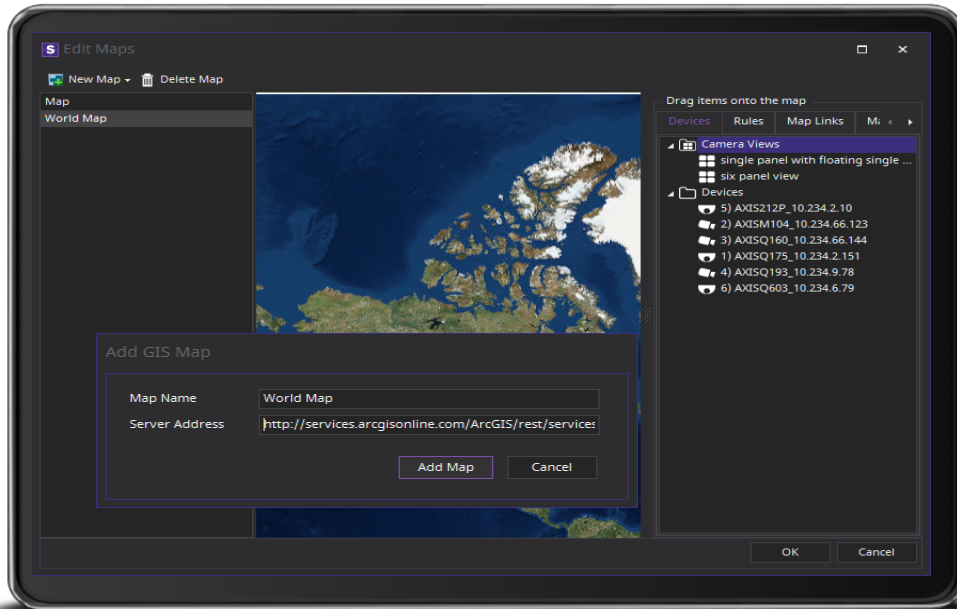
S Edit Maps

New Map Delete Map

Map
World Map

Drag items onto the map

Devices Rules Map Links M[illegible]

Camera Views
single panel with floating single ...
six panel view
Devices
5) AXIS212P_10.234.2.10
2) AXISM104_10.234.66.123
3) AXISQ160_10.234.66.144
1) AXISQ175_10.234.2.151
4) AXISQ193_10.234.9.78
6) AXISQ603_10.234.6.79

Add GIS Map

Map Name World Map
Server Address http://services.arcgisonline.com/ArcGIS/rest/services

Add Map Cancel

OK Cancel